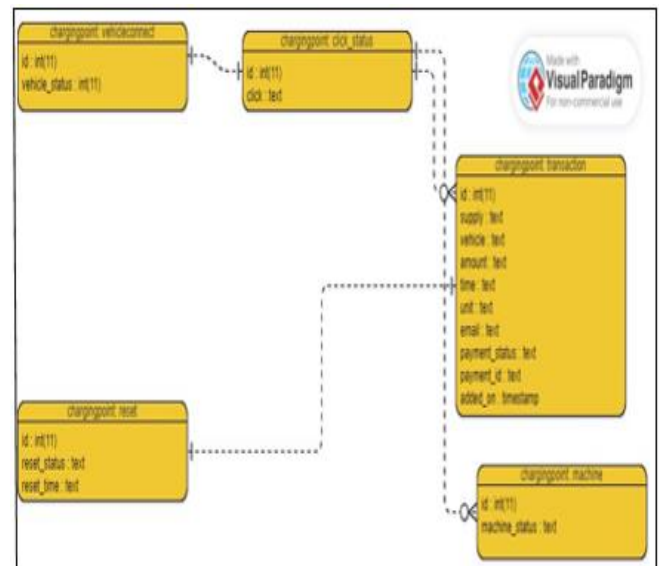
chargingpoint. vehicleconnect
id : int(11)
vehicle_status : int(11)

chargingpoint. click_status
id : int(11)
click : text

Made with
Visual Paradigm
For non-commercial use

chargingpoint. transaction
id : int(11)
supply : text
vehicle : text
amount : text
time : text
unit : text
email : text
payment_status : text
payment_id : text
added_on : timestamp

chargingpoint. reset
id : int(11)
reset_status : text
reset_time : text

chargingpoint. machine
id : int(11)
machine_status : text